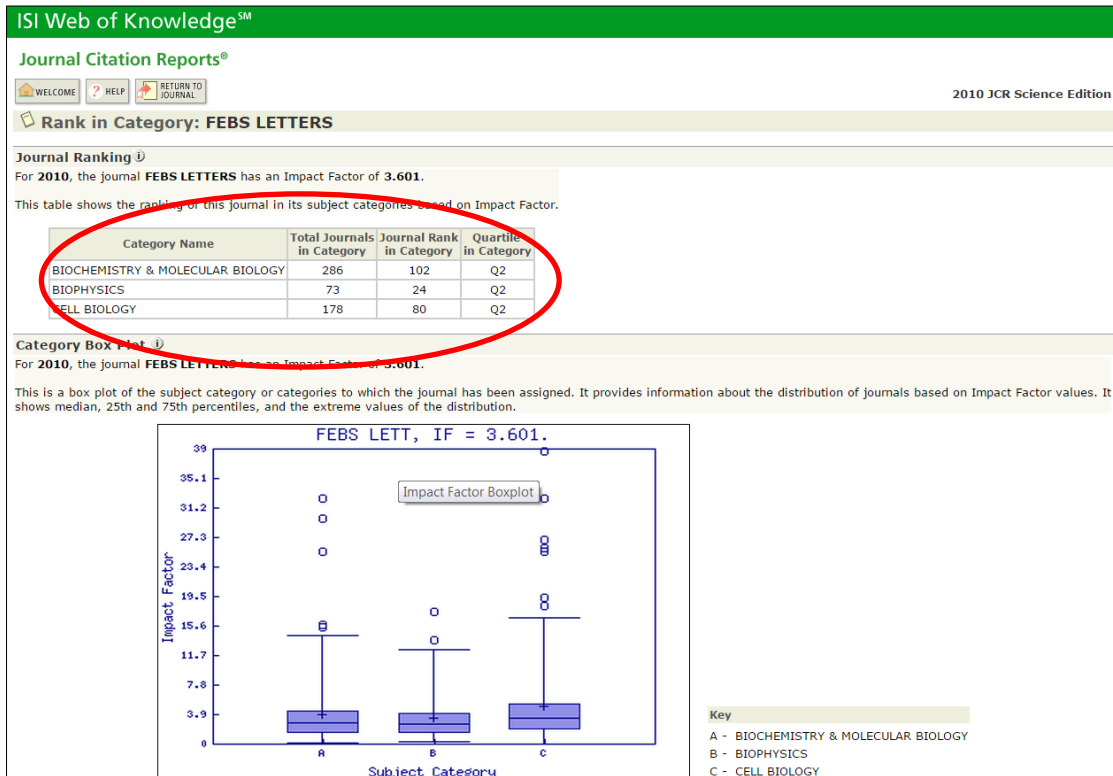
ISI Web of Knowledge℠

Journal Citation Reports®

WELCOME ? HELP RETURN TO JOURNAL

2010 JCR Science Edition

Rank in Category: FEBS LETTERS

Journal Ranking

For 2010, the journal FEBS LETTERS has an Impact Factor of 3.601.

This table shows the ranking of this journal in its subject categories based on Impact Factor.

| Category Name | Total Journals in Category | Journal Rank in Category | Quartile in Category |
|---|---|---|---|
| BIOCHEMISTRY & MOLECULAR BIOLOGY | 286 | 102 | Q2 |
| BIOPHYSICS | 73 | 24 | Q2 |
| CELL BIOLOGY | 178 | 80 | Q2 |

Category Box Plot

For 2010, the journal FEBS LETTERS has an Impact Factor of 3.601.

This is a box plot of the subject category or categories to which the journal has been assigned. It provides information about the distribution of journals based on Impact Factor values. It shows median, 25th and 75th percentiles, and the extreme values of the distribution.

FEBS LETT, IF = 3.601.

Impact Factor Boxplot

39
35.1
31.2
27.3
23.4
19.5
15.6
11.7
7.8
3.9
0

Impact Factor

A B C

Subject Category

Key
A - BIOCHEMISTRY & MOLECULAR BIOLOGY
B - BIOPHYSICS
C - CELL BIOLOGY